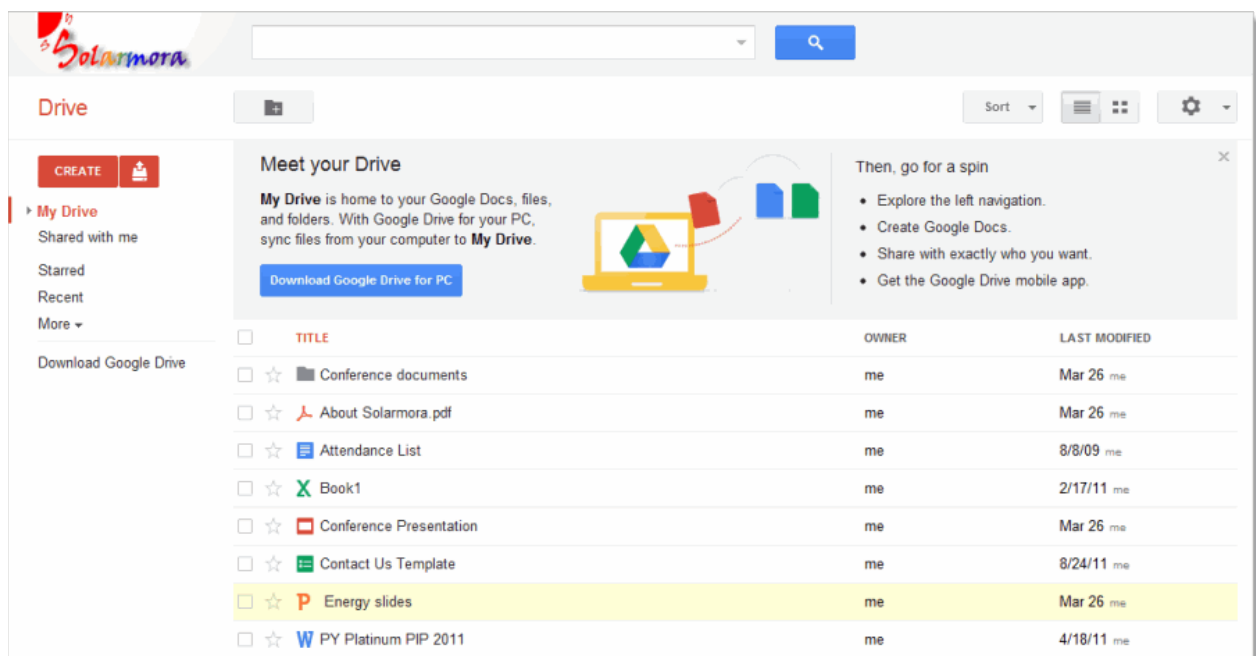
Solarmora

Drive

Sort

CREATE

My Drive
Shared with me
Starred
Recent
More
Download Google Drive

Meet your Drive

**My Drive** is home to your Google Docs, files, and folders. With Google Drive for your PC, sync files from your computer to **My Drive**.

Download Google Drive for PC

Then, go for a spin

- Explore the left navigation.
- Create Google Docs.
- Share with exactly who you want.
- Get the Google Drive mobile app.

×

| TITLE | OWNER | LAST MODIFIED |
|---|---|---|
| Conference documents | me | Mar 26 me |
| About Solarmora.pdf | me | Mar 26 me |
| Attendance List | me | 8/8/09 me |
| Book1 | me | 2/17/11 me |
| Conference Presentation | me | Mar 26 me |
| Contact Us Template | me | 8/24/11 me |
| Energy slides | me | Mar 26 me |
| PY Platinum PIP 2011 | me | 4/18/11 me |